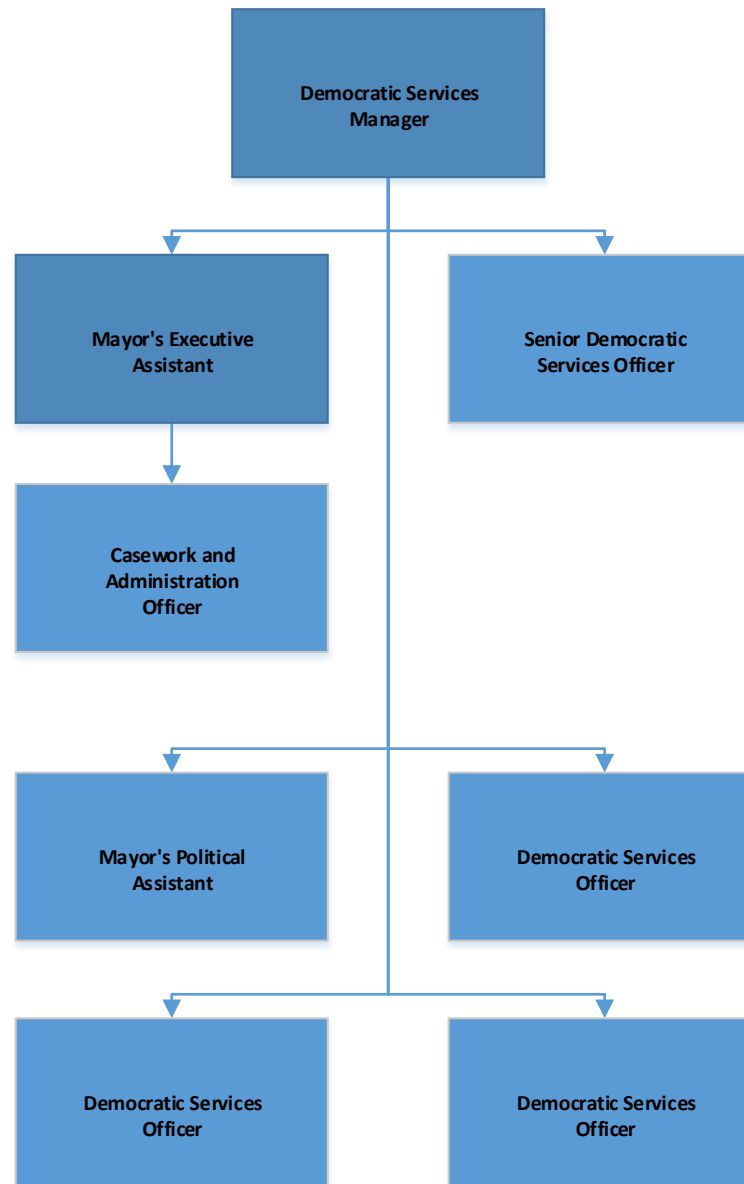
Democratic Services Manager

Mayor's Executive Assistant

Senior Democratic Services Officer

Casework and Administration Officer

Mayor's Political Assistant

Democratic Services Officer

Democratic Services Officer

Democratic Services Officer